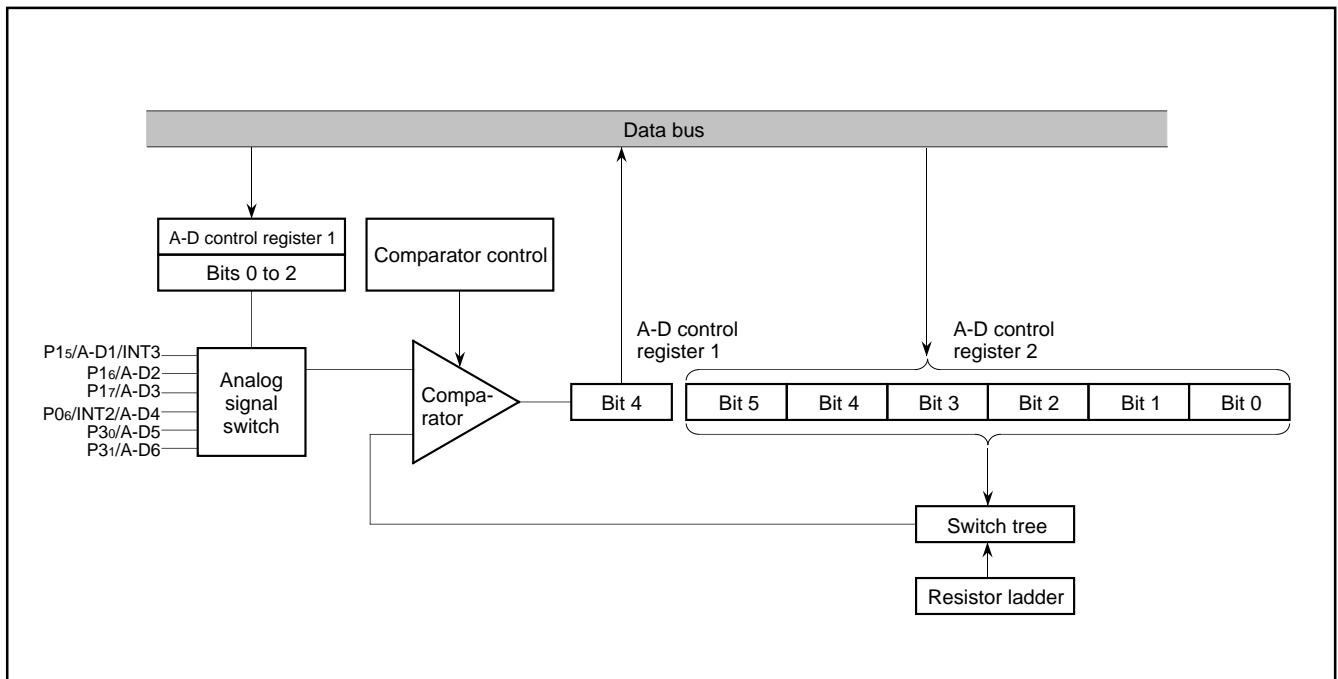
Data bus

A-D control register 1

Bits 0 to 2

Comparator control

A-D control register 1

A-D control register 2

$P1_5$/A-D1/INT3
$P1_6$/A-D2
$P1_7$/A-D3
$P0_6$/INT2/A-D4
$P3_0$/A-D5
$P3_1$/A-D6

Analog signal switch

Comparator

Bit 4

| Bit 5 | Bit 4 | Bit 3 | Bit 2 | Bit 1 | Bit 0 |
|---|---|---|---|---|---|

Switch tree

Resistor ladder